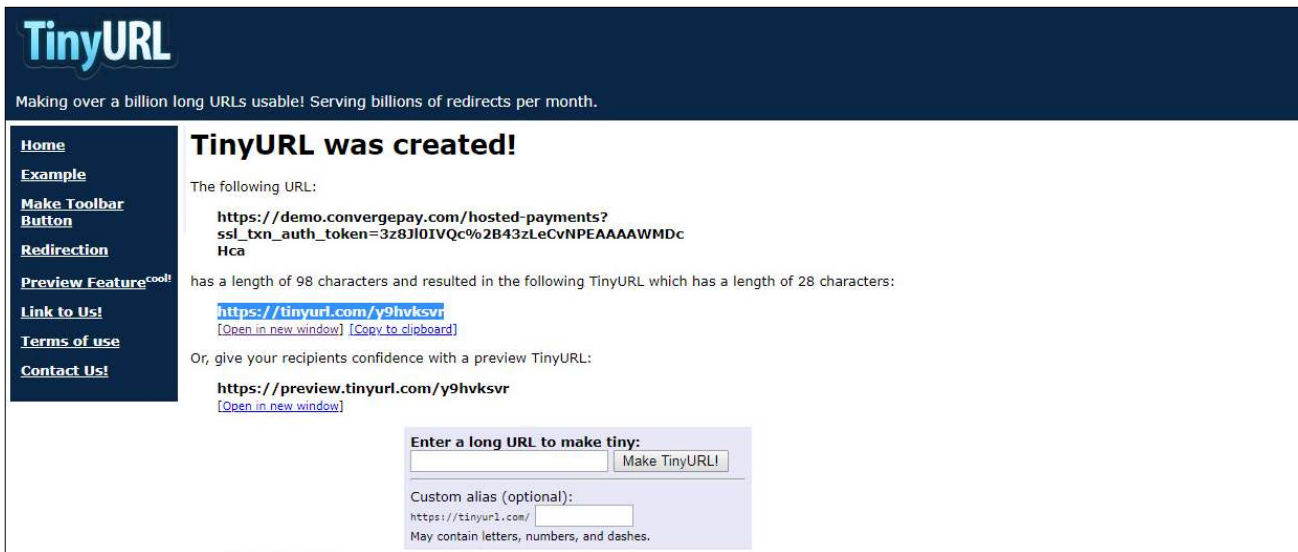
TinyURL

Making over a billion long URLs usable! Serving billions of redirects per month.

Home
Example
Make Toolbar Button
Redirection
Preview Feature$^{cool!}$
Link to Us!
Terms of use
Contact Us!

TinyURL was created!

The following URL:

https://demo.convergepay.com/hosted-payments?ssl_txn_auth_token=3z8Jl0IVQc%2B43zLeCvNPEAAAAWMDcHca

has a length of 98 characters and resulted in the following TinyURL which has a length of 28 characters:

https://tinyurl.com/y9hvksvr
[Open in new window] [Copy to clipboard]

Or, give your recipients confidence with a preview TinyURL:

https://preview.tinyurl.com/y9hvksvr
[Open in new window]

Enter a long URL to make tiny:
Make TinyURL!
Custom alias (optional):
https://tinyurl.com/
May contain letters, numbers, and dashes.